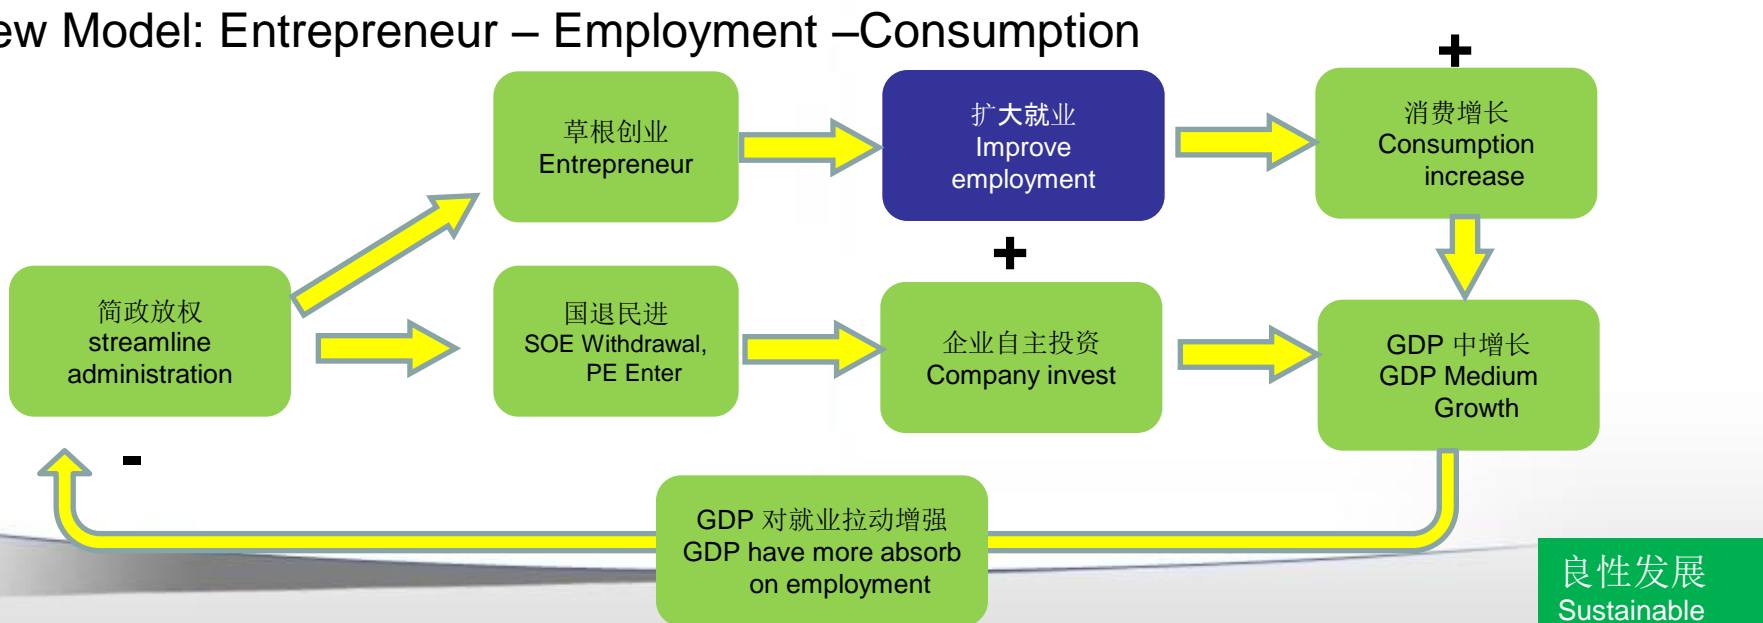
ew Model: Entrepreneur – Employment –Consumption

草根创业
Entrepreneur

扩大就业
Improve employment

+

消费增长
Consumption increase

+

简政放权
streamline administration

国退民进
SOE Withdrawal, PE Enter

企业自主投资
Company invest

GDP 中增长
GDP Medium Growth

-

GDP 对就业拉动增强
GDP have more absorb on employment

良性发展
Sustainable